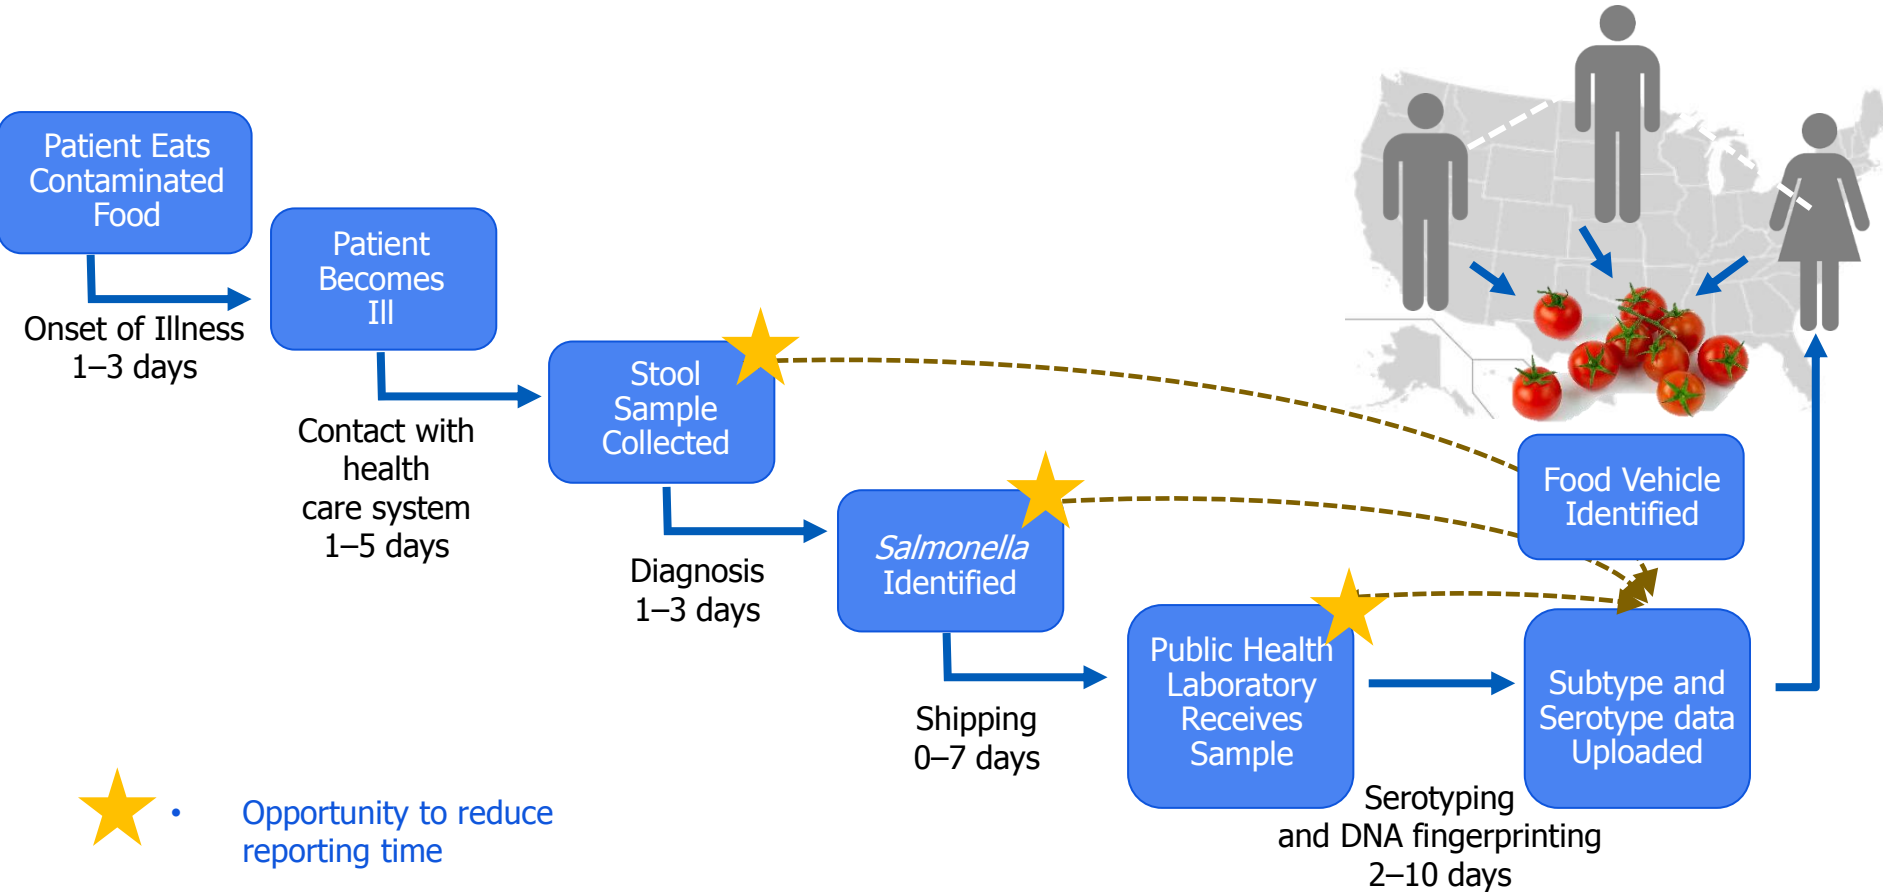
Patient Eats Contaminated Food

Onset of Illness
1–3 days

Patient Becomes Ill

Contact with health care system
1–5 days

Stool Sample Collected

Diagnosis
1–3 days

*Salmonella* Identified

Shipping
0–7 days

Public Health Laboratory Receives Sample

Serotyping and DNA fingerprinting
2–10 days

Subtype and Serotype data Uploaded

Food Vehicle Identified

• Opportunity to reduce reporting time